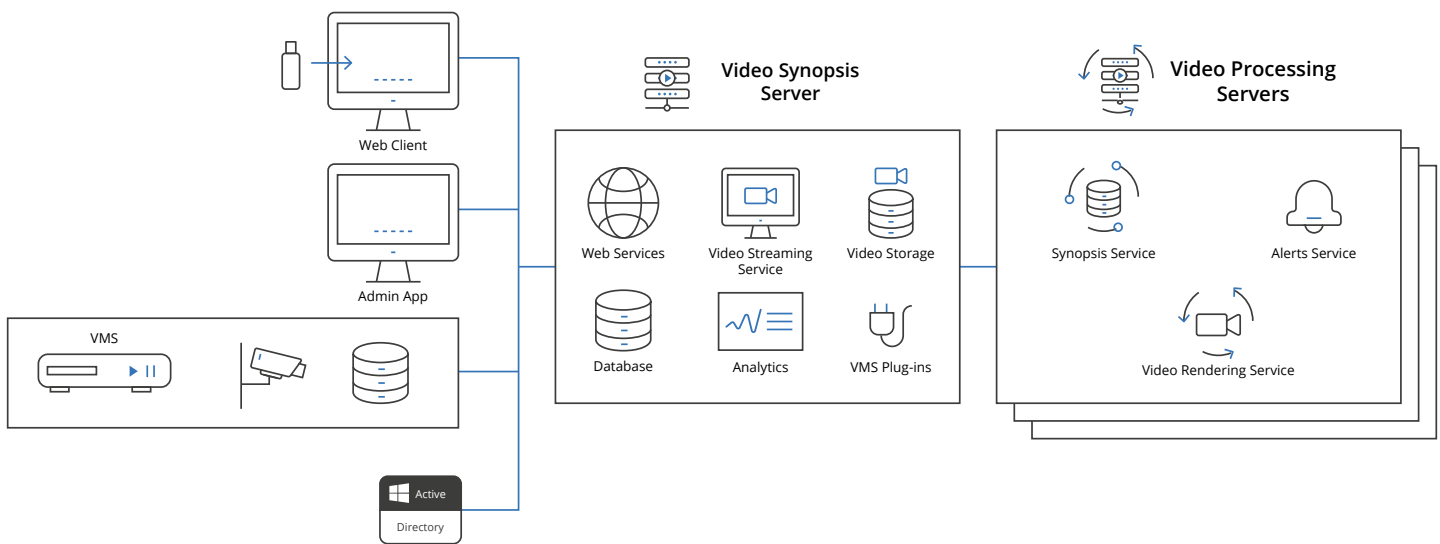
Web Client

Admin App

VMS

Active

Directory

Video Synopsis Server

Web Services

Video Streaming Service

Video Storage

Database

Analytics

VMS Plug-ins

Video Processing Servers

Synopsis Service

Alerts Service

Video Rendering Service